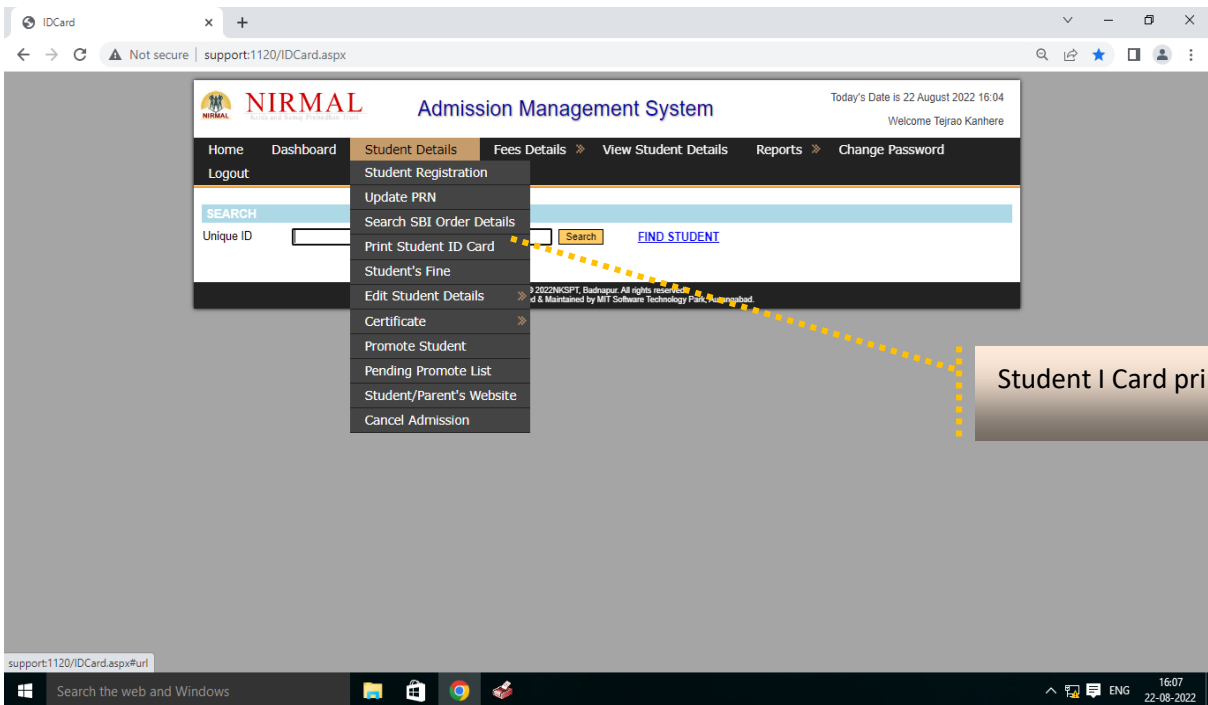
IDCard

Not secure | support:1120/IDCard.aspx

NIRMAL
Krida and Samaj Prabodhan Trust

Admission Management System

Today's Date is 22 August 2022 16:04
Welcome Tejrao Kanhere

Home Dashboard Student Details Fees Details » View Student Details Reports » Change Password
Logout

Student Registration
Update PRN
Search SBI Order Details
Print Student ID Card
Student's Fine
Edit Student Details »
Certificate »
Promote Student
Pending Promote List
Student/Parent's Website
Cancel Admission

SEARCH
Unique ID
Search
FIND STUDENT

© 2022NKSPT, Badnapur. All rights reserved.
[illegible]d & Maintained by MIT Software Technology Park, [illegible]ngabad.

Student I Card pri

support:1120/IDCard.aspx#url

Search the web and Windows

ENG
16:07
22-08-2022